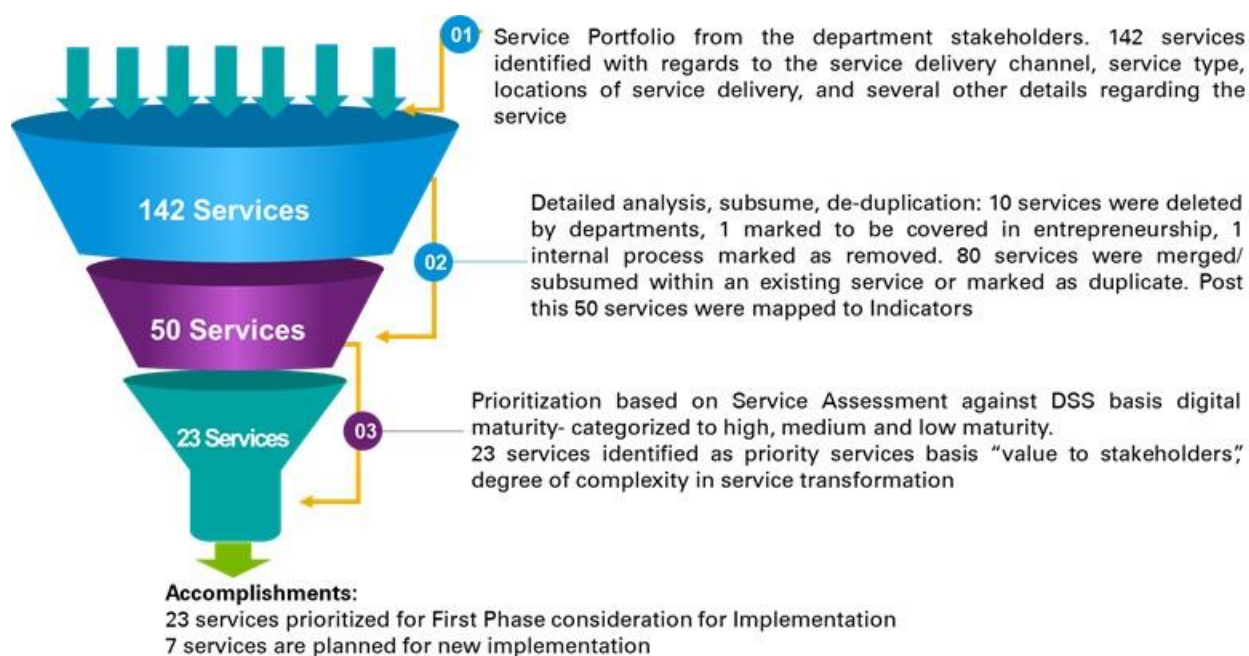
142 Services

50 Services

23 Services

01 Service Portfolio from the department stakeholders. 142 services identified with regards to the service delivery channel, service type, locations of service delivery, and several other details regarding the service

02 Detailed analysis, subsume, de-duplication: 10 services were deleted by departments, 1 marked to be covered in entrepreneurship, 1 internal process marked as removed. 80 services were merged/ subsumed within an existing service or marked as duplicate. Post this 50 services were mapped to Indicators

03 Prioritization based on Service Assessment against DSS basis digital maturity- categorized to high, medium and low maturity.
23 services identified as priority services basis "value to stakeholders", degree of complexity in service transformation

Accomplishments:
23 services prioritized for First Phase consideration for Implementation
7 services are planned for new implementation